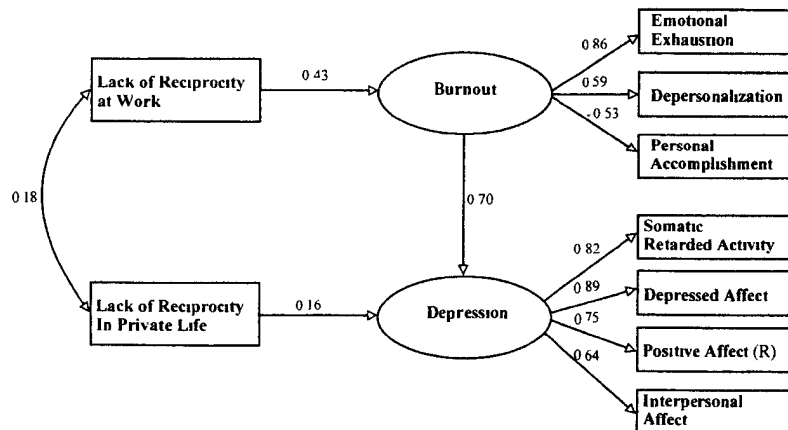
Lack of Reciprocity at Work

0 43

Burnout

0 86

Emotional Exhaustion

0 59

Depersonalization

-0 53

Personal Accomplishment

0 18

0 70

Lack of Reciprocity In Private Life

0 16

Depression

0 82

Somatic Retarded Activity

0 89

Depressed Affect

0 75

Positive Affect (R)

0 64

Interpersonal Affect